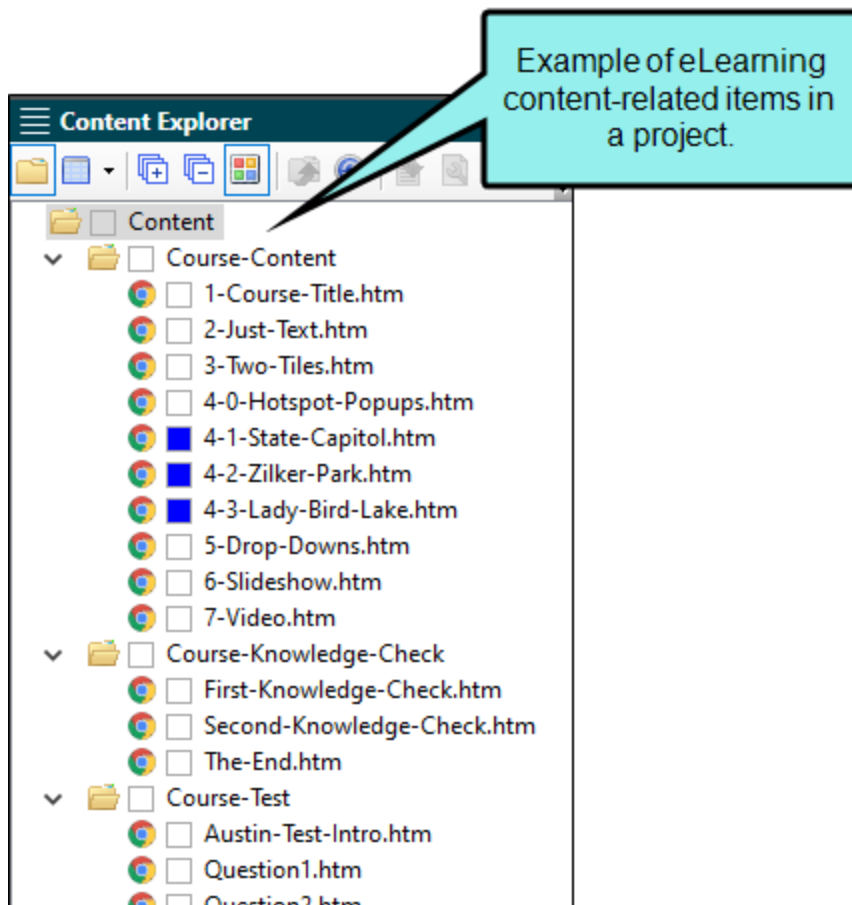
Example of eLearning content-related items in a project.

Content Explorer

Content
Course-Content
1-Course-Title.htm
2-Just-Text.htm
3-Two-Tiles.htm
4-0-Hotspot-Popups.htm
4-1-State-Capitol.htm
4-2-Zilker-Park.htm
4-3-Lady-Bird-Lake.htm
5-Drop-Downs.htm
6-Slideshow.htm
7-Video.htm
Course-Knowledge-Check
First-Knowledge-Check.htm
Second-Knowledge-Check.htm
The-End.htm
Course-Test
Austin-Test-Intro.htm
Question1.htm
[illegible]